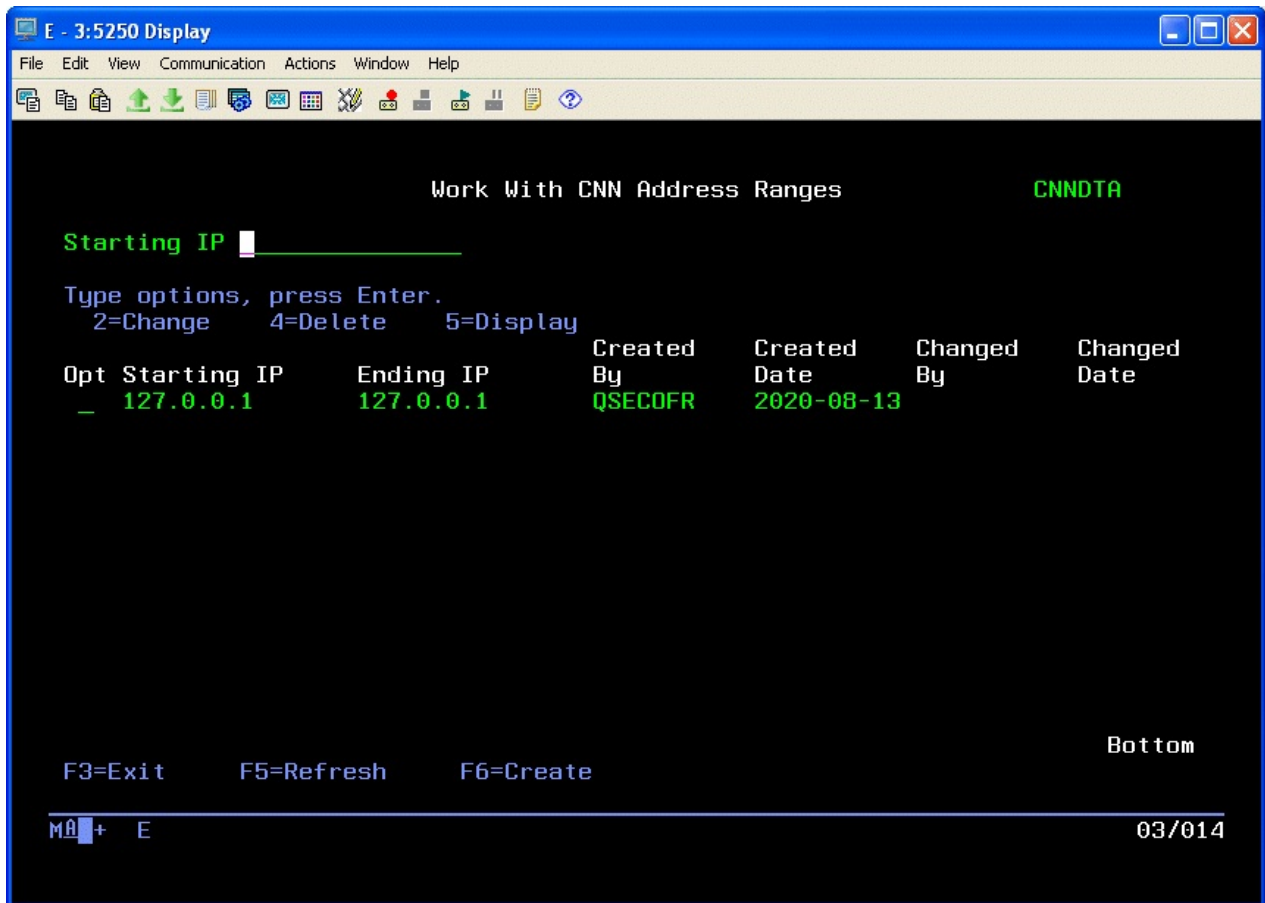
E - 3:5250 Display

File Edit View Communication Actions Window Help

Work With CNN Address Ranges CNNDTA

Starting IP

Type options, press Enter.
2=Change 4=Delete 5=Display

| Opt | Starting IP | Ending IP | Created By | Created Date | Changed By | Changed Date |
|---|---|---|---|---|---|---|
| _ | 127.0.0.1 | 127.0.0.1 | QSECOFR | 2020-08-13 | | |

Bottom

F3=Exit F5=Refresh F6=Create

MA + E 03/014